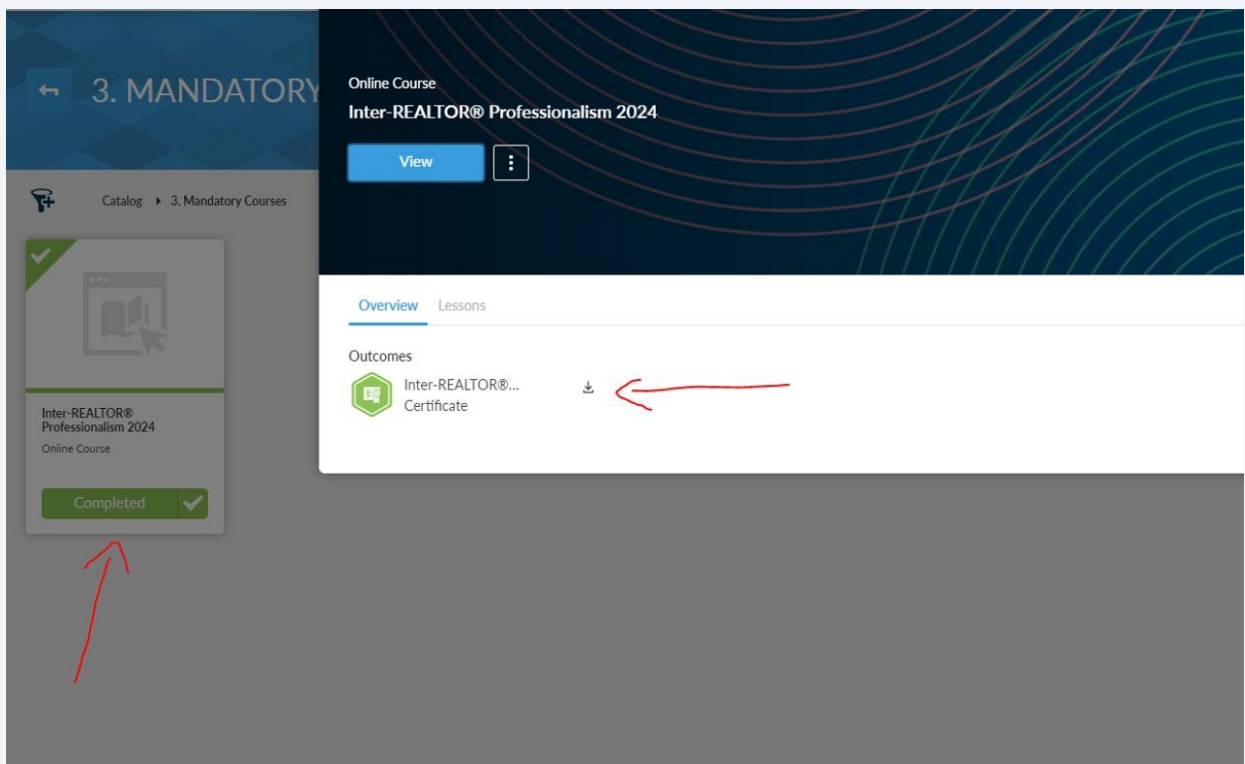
3. MANDATORY

Catalog ▸ 3. Mandatory Courses

Inter-REALTOR® Professionalism 2024
Online Course

Completed

Online Course
Inter-REALTOR® Professionalism 2024

View

Overview Lessons

Outcomes

Inter-REALTOR®...
Certificate